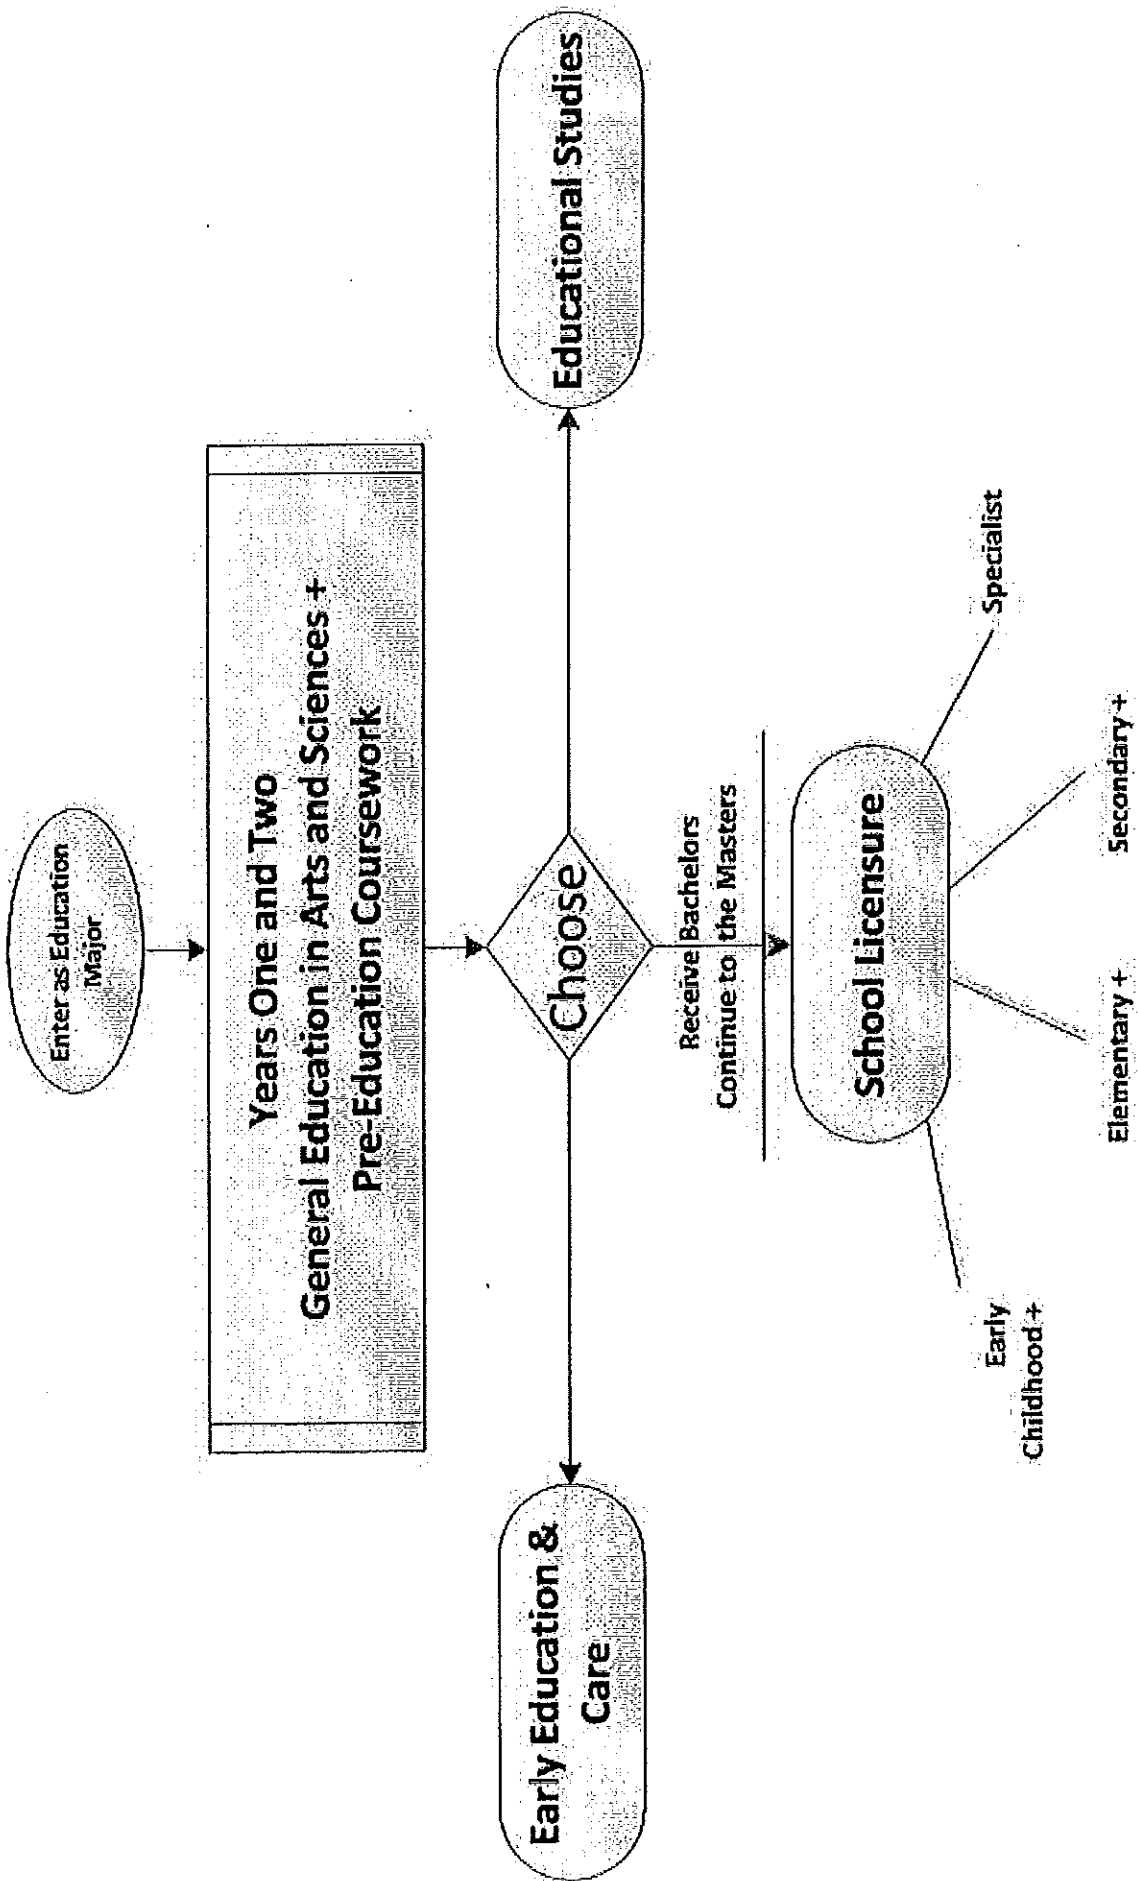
Enter as Education Major

Years One and Two
General Education in Arts and Sciences +
Pre-Education Coursework

Choose

Early Education & Care

Educational Studies

Receive Bachelors
Continue to the Masters

School Licensure

Early Childhood +

Elementary +

Secondary +

Specialist